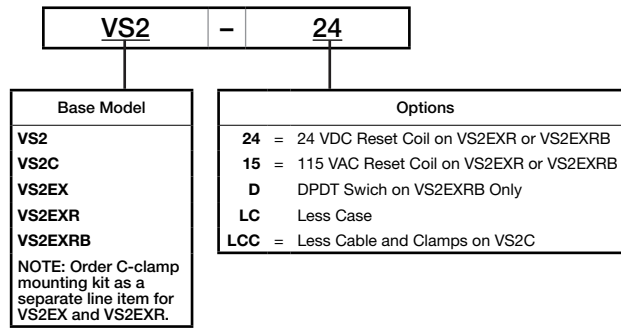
| VS2 | – | 24 |
|---|---|---|

| Base Model |
|---|
| VS2 |
| VS2C |
| VS2EX |
| VS2EXR |
| VS2EXRB |
| NOTE: Order C-clamp mounting kit as a separate line item for VS2EX and VS2EXR. |

| Options | | |
|---|---|---|
| 24 | = | 24 VDC Reset Coil on VS2EXR or VS2EXRB |
| 15 | = | 115 VAC Reset Coil on VS2EXR or VS2EXRB |
| D | | DPDT Swich on VS2EXRB Only |
| LC | | Less Case |
| LCC | = | Less Cable and Clamps on VS2C |